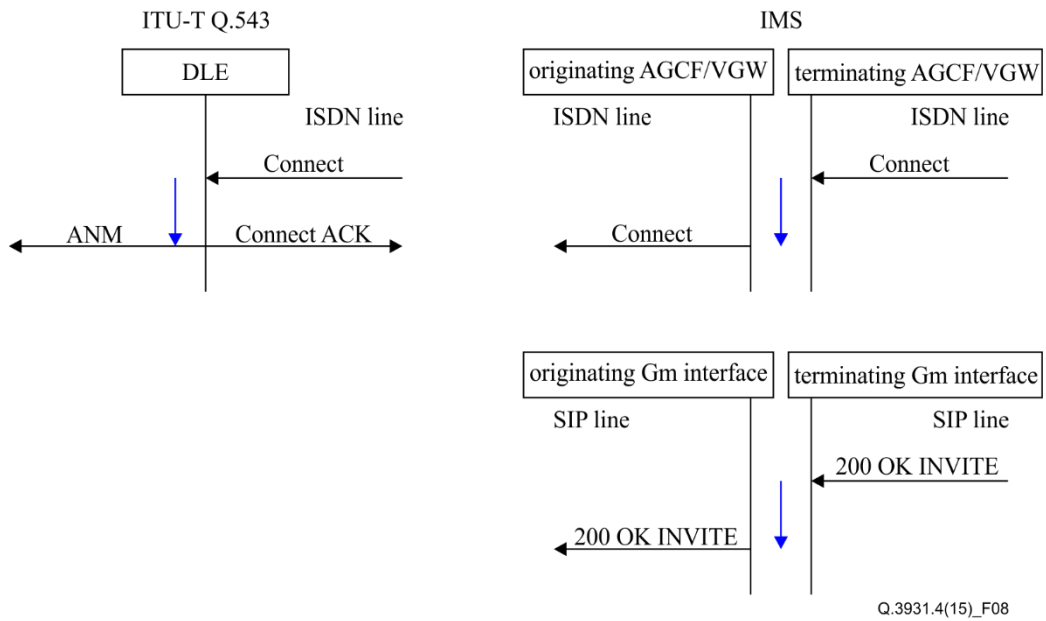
ITU-T Q.543

DLE

ISDN line

Connect

ANM

Connect ACK

IMS

originating AGCF/VGW

terminating AGCF/VGW

ISDN line

ISDN line

Connect

Connect

originating Gm interface

terminating Gm interface

SIP line

SIP line

200 OK INVITE

200 OK INVITE

Q.3931.4(15)_F08